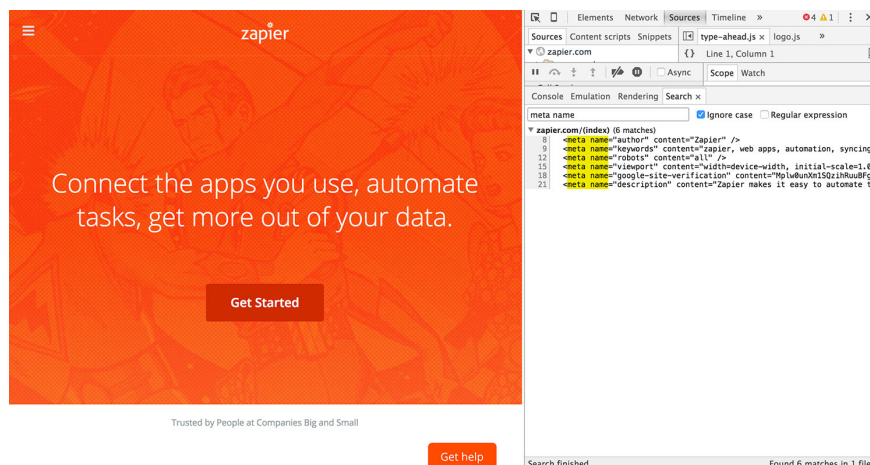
zapier

Connect the apps you use, automate tasks, get more out of your data.

Get Started

Trusted by People at Companies Big and Small

Get help

Elements Network Sources Timeline » 4 1

Sources Content scripts Snippets

type-ahead.js × logo.js »

zapier.com

{} Line 1, Column 1

Async

Scope Watch

Console Emulation Rendering Search ×

meta name

Ignore case Regular expression

zapier.com/(index) (6 matches)

8 <meta name="author" content="Zapier" />
9 <meta name="keywords" content="zapier, web apps, automation, syncing
12 <meta name="robots" content="all" />
15 <meta name="viewport" content="width=device-width, initial-scale=1.0
18 <meta name="google-site-verification" content="Mplw0unXm1SQzihRuuBFg
21 <meta name="description" content="Zapier makes it easy to automate t

Search finished.

Found 6 matches in 1 file